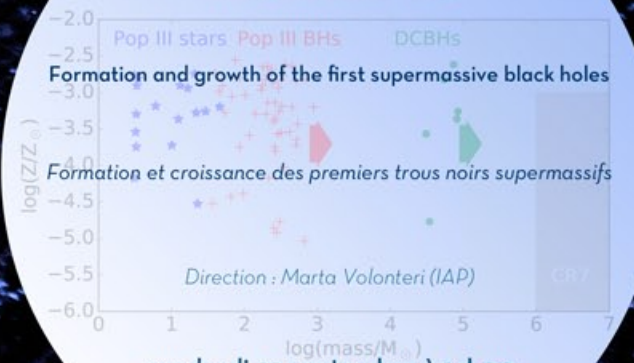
−2.0
−2.5
−3.0
−3.5
−4.0
−4.5
−5.0
−5.5
−6.0
$\log(Z/Z_\odot)$
0 1 2 3 4 5 6 7
$\log(\text{mass}/M_\odot)$

Pop III stars Pop III BHs DCBHs

Formation and growth of the first supermassive black holes

Formation et croissance des premiers trous noirs supermassifs

Direction : Marta Volonteri (IAP)

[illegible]